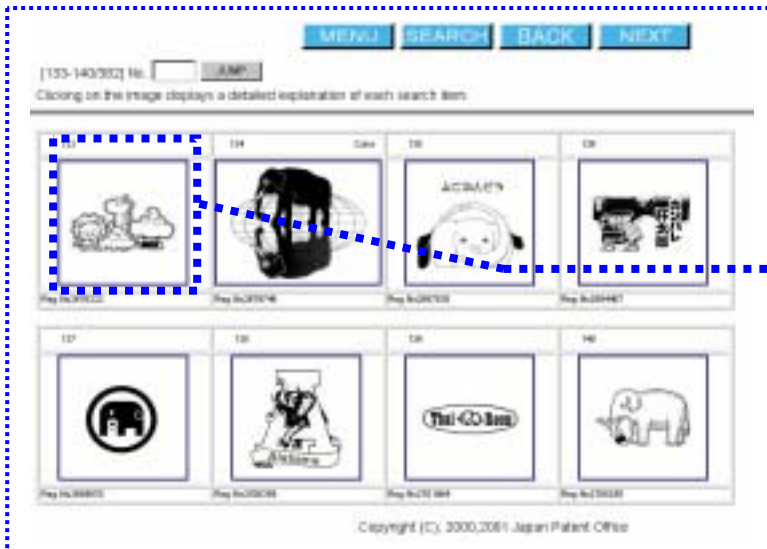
MENU SEARCH BACK NEXT

[133-140/302] No. JUMP

Clicking on the image displays a detailed explanation of each search item.

133
134 Color
135
136

Reg.No.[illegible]
Reg.No.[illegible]
Reg.No.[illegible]
Reg.No.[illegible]

137
138
139
140

Thai-Q-Boon

Reg.No.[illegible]
Reg.No.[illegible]
Reg.No.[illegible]
Reg.No.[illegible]

Copyright (C), 2000,2001 Japan Patent Office